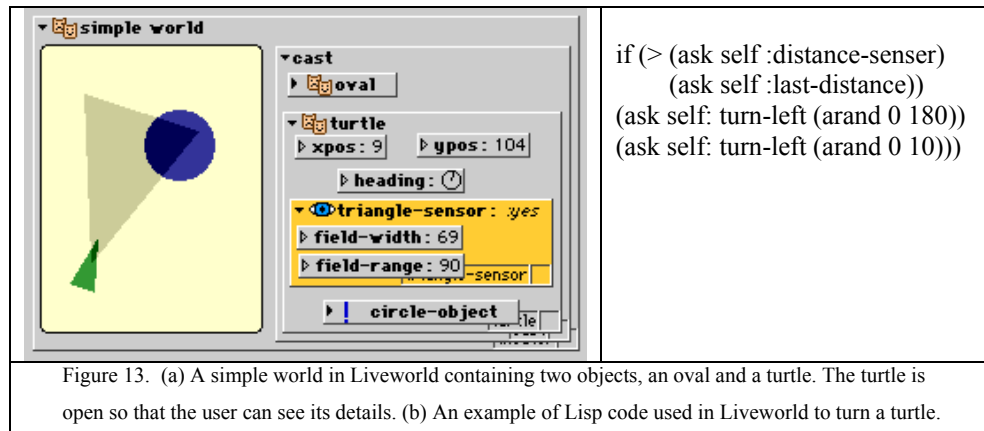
simple world

cast

oval

turtle

xpos: 9

ypos: 104

heading:

triangle-sensor: yes

field-width: 69

field-range: 90

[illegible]-sensor

circle-object

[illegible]tle

if (> (ask self :distance-senser)
(ask self :last-distance))
(ask self: turn-left (arand 0 180))
(ask self: turn-left (arand 0 10)))

Figure 13. (a) A simple world in Liveworld containing two objects, an oval and a turtle. The turtle is open so that the user can see its details. (b) An example of Lisp code used in Liveworld to turn a turtle.